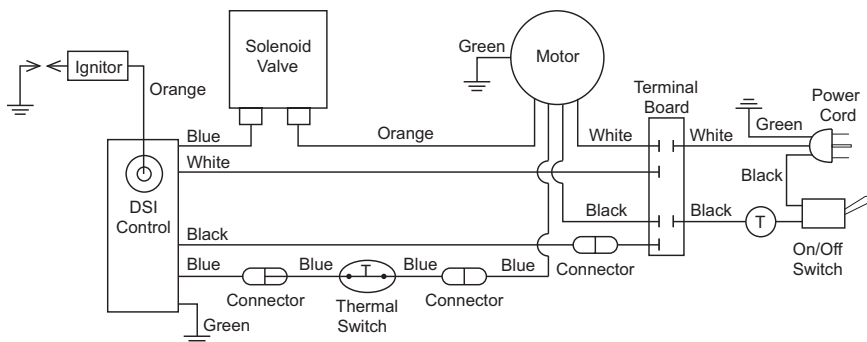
Ignitor

Orange

Solenoid Valve

Green

Motor

Terminal Board

Power Cord

Green

Blue

Orange

White

White

White

DSI Control

Black

Black

Black

T

Black

On/Off Switch

Connector

Blue

Blue

T

Blue

Blue

Connector

Thermal Switch

Connector

Green